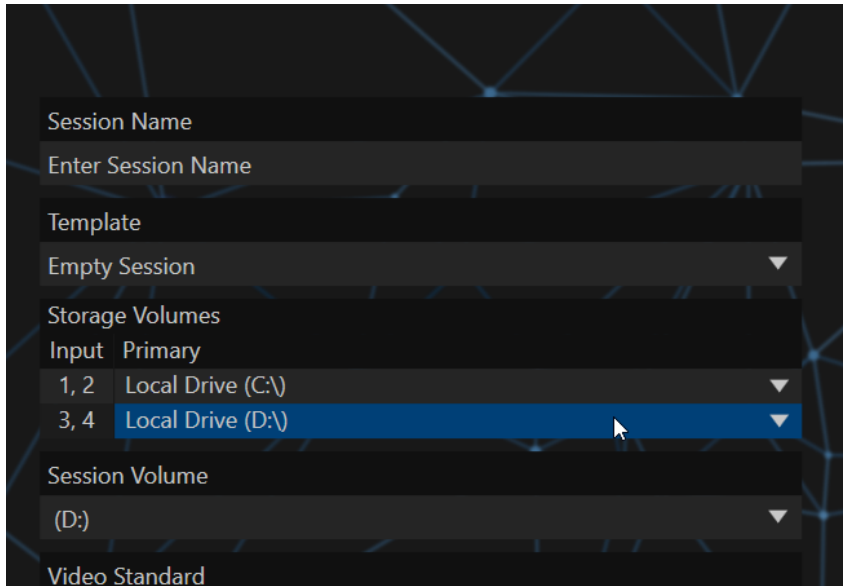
Session Name

Enter Session Name

Template

Empty Session

Storage Volumes

| Input | Primary |
|---|---|
| 1, 2 | Local Drive (C:\) |
| 3, 4 | Local Drive (D:\) |

Session Volume

(D:)

Video Standard